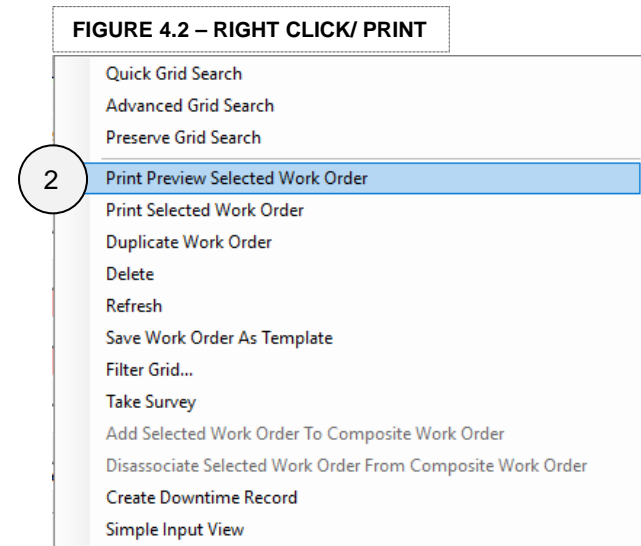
FIGURE 4.2 – RIGHT CLICK/ PRINT

Quick Grid Search
Advanced Grid Search
Preserve Grid Search

2

Print Preview Selected Work Order
Print Selected Work Order
Duplicate Work Order
Delete
Refresh
Save Work Order As Template
Filter Grid...
Take Survey
Add Selected Work Order To Composite Work Order
Disassociate Selected Work Order From Composite Work Order
Create Downtime Record
Simple Input View